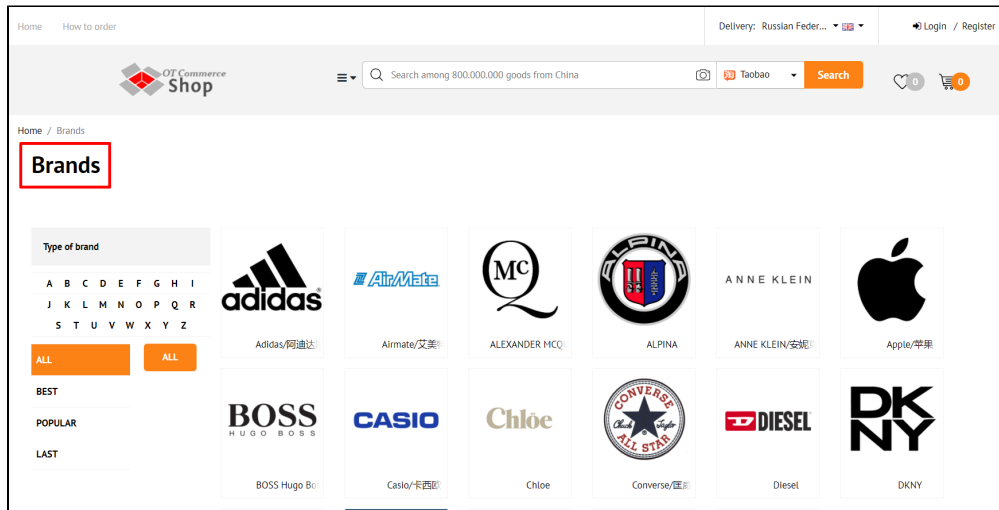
Home How to order

Delivery: Russian Feder...

Login / Register

OT Commerce Shop

Search among 800.000.000 goods from China

Taobao

Search

0

0

Home / Brands

Brands

Type of brand

A B C D E F G H I
J K L M N O P Q R
S T U V W X Y Z

ALL

ALL

BEST

POPULAR

LAST

adidas

Adidas/阿迪达

AirMate

Airmate/艾美

MC

ALEXANDER MCQ

ALPINA

ALPINA

ANNE KLEIN

ANNE KLEIN/安妮

Apple/苹果

BOSS HUGO BOSS

BOSS Hugo Bo

CASIO

Casio/卡西欧

Chloé

Chloe

CONVERSE ALL STAR Chuck Taylor

Converse/匡威

DIESEL

Diesel

DKNY

DKNY